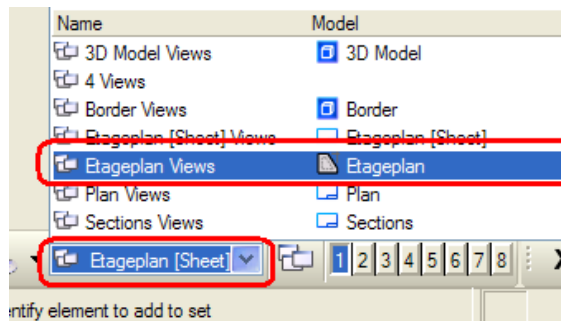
| Name | Model |
|---|---|
| 3D Model Views | 3D Model |
| 4 Views | |
| Border Views | Border |
| Etageplan [Sheet] Views | Etageplan [Sheet] |
| Etageplan Views | Etageplan |
| Plan Views | Plan |
| Sections Views | Sections |

Etageplan [Sheet]

1 2 3 4 5 6 7 8

entify element to add to set